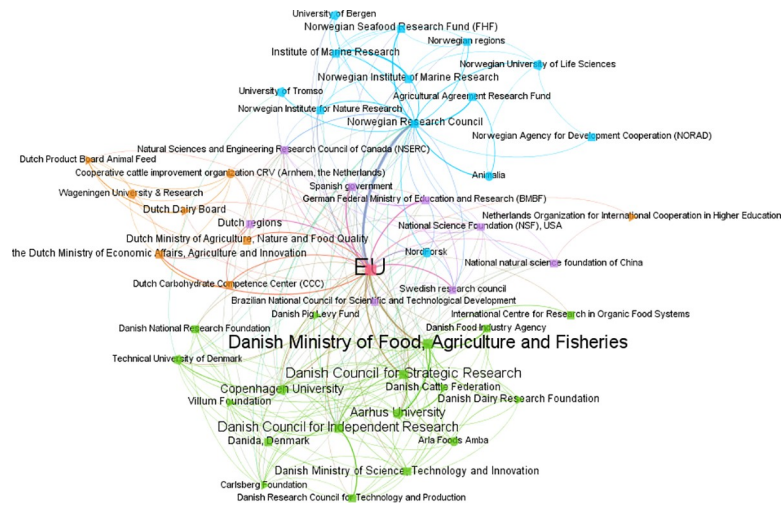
University of Bergen
Norwegian Seafood Research Fund (FHF)
Norwegian regions
Institute of Marine Research
Norwegian University of Life Sciences
Norwegian Institute of Marine Research
University of Tromso
Agricultural Agreement Research Fund
Norwegian Institute for Nature Research
Norwegian Research Council
Norwegian Agency for Development Cooperation (NORAD)
Natural Sciences and Engineering Research Council of Canada (NSERC)
Dutch Product Board Animal Feed
Animalia
Cooperative cattle improvement organization CRV (Arnhem, the Netherlands)
Wageningen University & Research
Spanish government
Dutch Dairy Board
German Federal Ministry of Education and Research (BMBF)
Netherlands Organization for International Cooperation in Higher Education
Dutch regions
National Science Foundation (NSF), USA
Dutch Ministry of Agriculture, Nature and Food Quality
the Dutch Ministry of Economic Affairs, Agriculture and Innovation
Nordforsk
National natural science foundation of China
EU
Dutch Carbohydrate Competence Center (CCC)
Swedish research council
Brazilian National Council for Scientific and Technological Development
Danish Pig Levy Fund
International Centre for Research in Organic Food Systems
Danish National Research Foundation
Danish Food Industry Agency
Danish Ministry of Food, Agriculture and Fisheries
Technical University of Denmark
Danish Council for Strategic Research
Copenhagen University
Danish Cattle Federation
Villum Foundation
Danish Dairy Research Foundation
Aarhus University
Danish Council for Independent Research
Danida, Denmark
Arla Foods Amba
Danish Ministry of Science Technology and Innovation
Carlsberg Foundation
Danish Research Council for Technology and Production